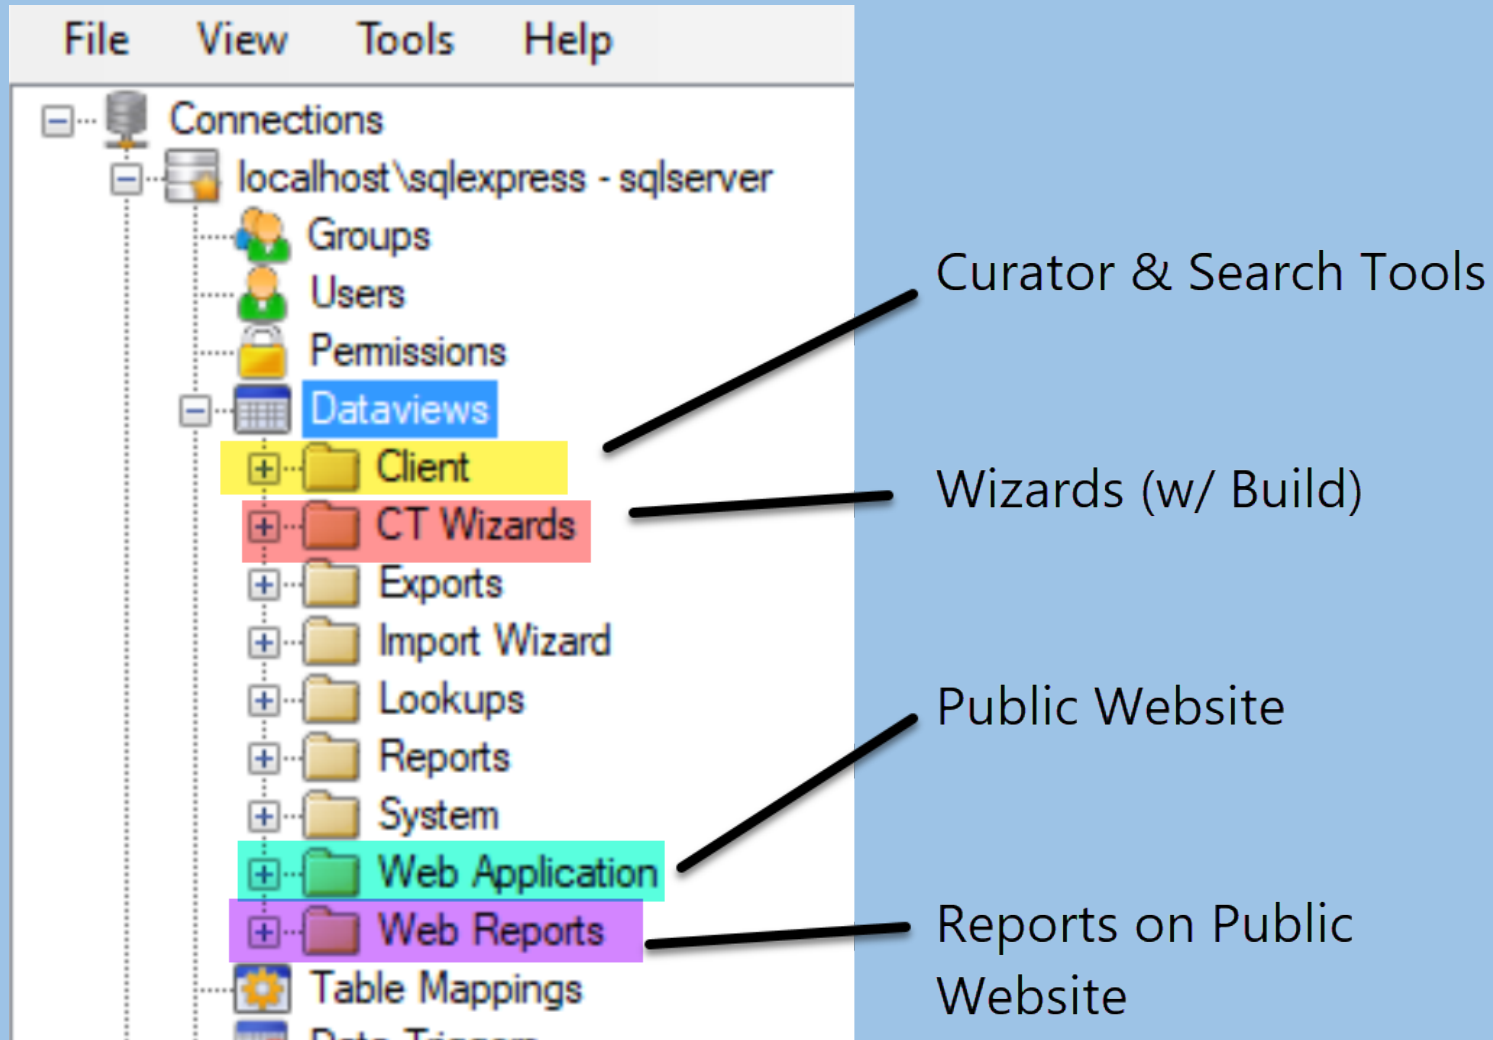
File View Tools Help

Connections
localhost\sqlexpress - sqlserver
Groups
Users
Permissions
Dataviews
Client
CT Wizards
Exports
Import Wizard
Lookups
Reports
System
Web Application
Web Reports
Table Mappings
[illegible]

Curator & Search Tools

Wizards (w/ Build)

Public Website

Reports on Public Website